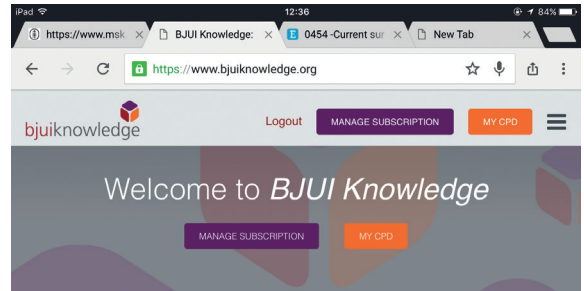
iPad
12:36
84%
https://www.msk
BJUI Knowledge:
0454 -Current sur
New Tab
https://www.bjuiknowledge.org
bjuiknowledge
Logout
MANAGE SUBSCRIPTION
MY CPD

Welcome to *BJUI Knowledge*

MANAGE SUBSCRIPTION
MY CPD